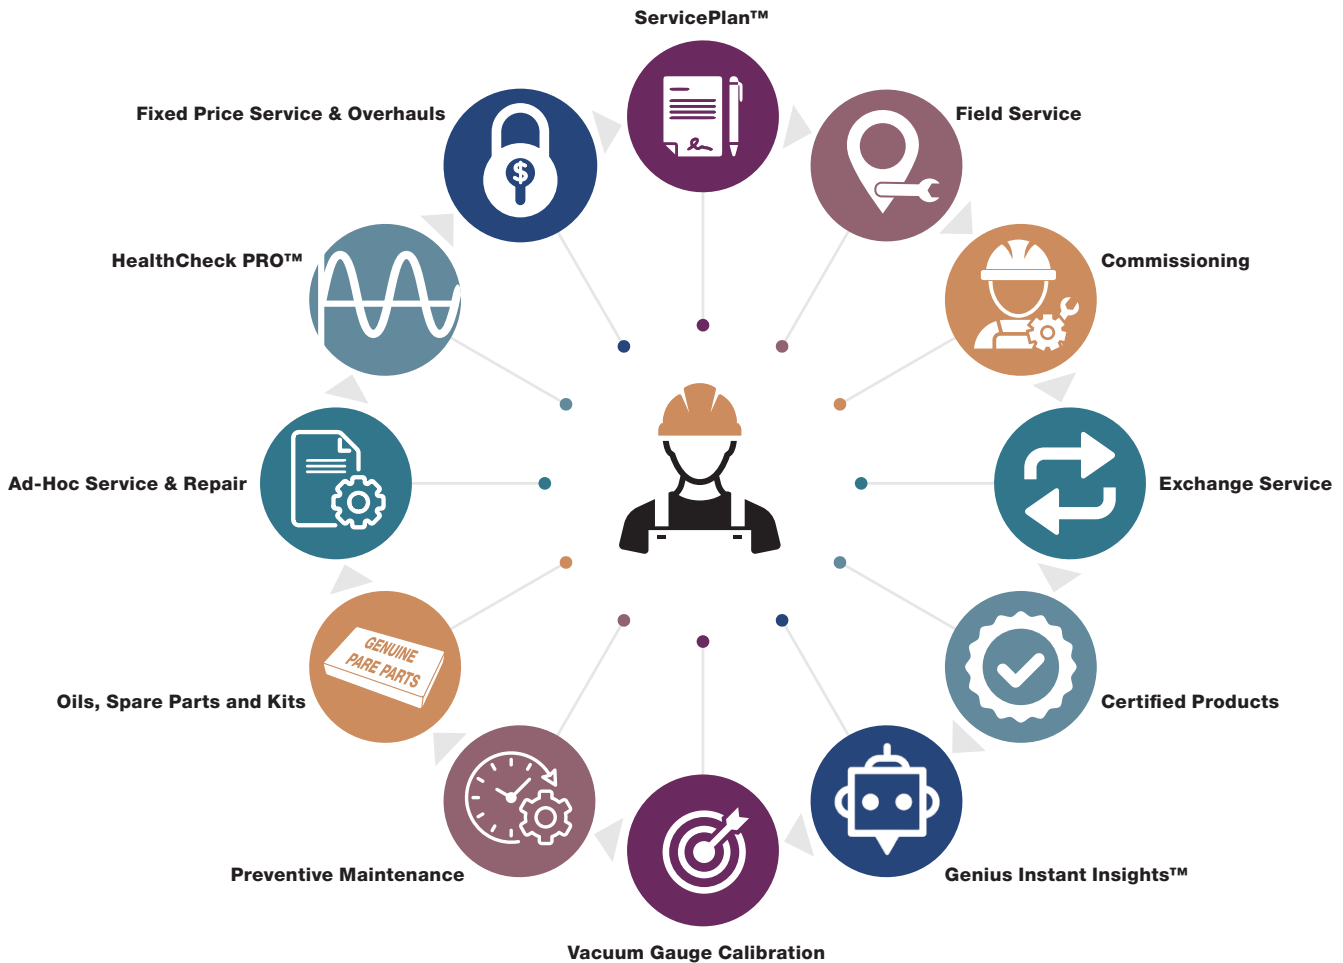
ServicePlan™

Fixed Price Service & Overhauls

Field Service

HealthCheck PRO™

Commissioning

Ad-Hoc Service & Repair

Exchange Service

GENUINE
PARE PARTS

Oils, Spare Parts and Kits

Certified Products

Preventive Maintenance

Genius Instant Insights™

Vacuum Gauge Calibration